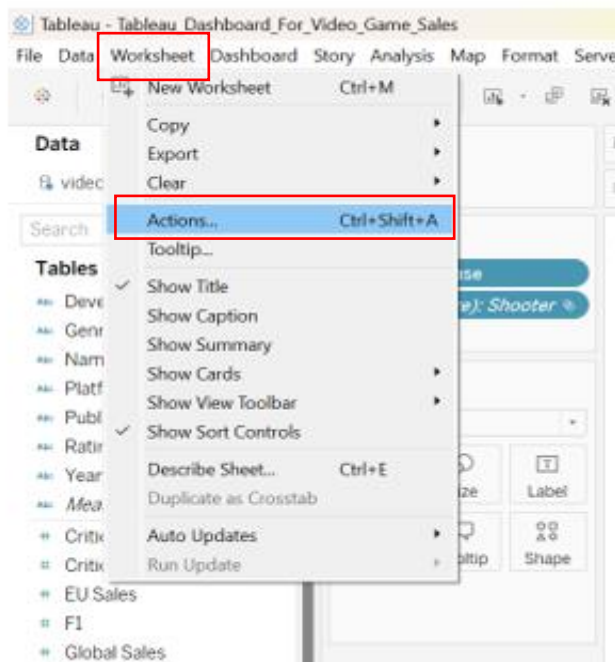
Tableau - Tableau_Dashboard_For_Video_Game_Sales

File Data Worksheet Dashboard Story Analysis Map Format Serve

New Worksheet Ctrl+M
Copy
Export
Clear
Actions... Ctrl+Shift+A
Tooltip...
Show Title
Show Caption
Show Summary
Show Cards
Show View Toolbar
Show Sort Controls
Describe Sheet... Ctrl+E
Duplicate as Crosstab
Auto Updates
Run Update

Data
videc
Search
Tables
Deve
Genr
Nam
Platf
Publ
Ratir
Year
Mea
Critic
Critic
EU Sales
F1
Global Sales

use
e): Shooter
ize
Label
oltip
Shape